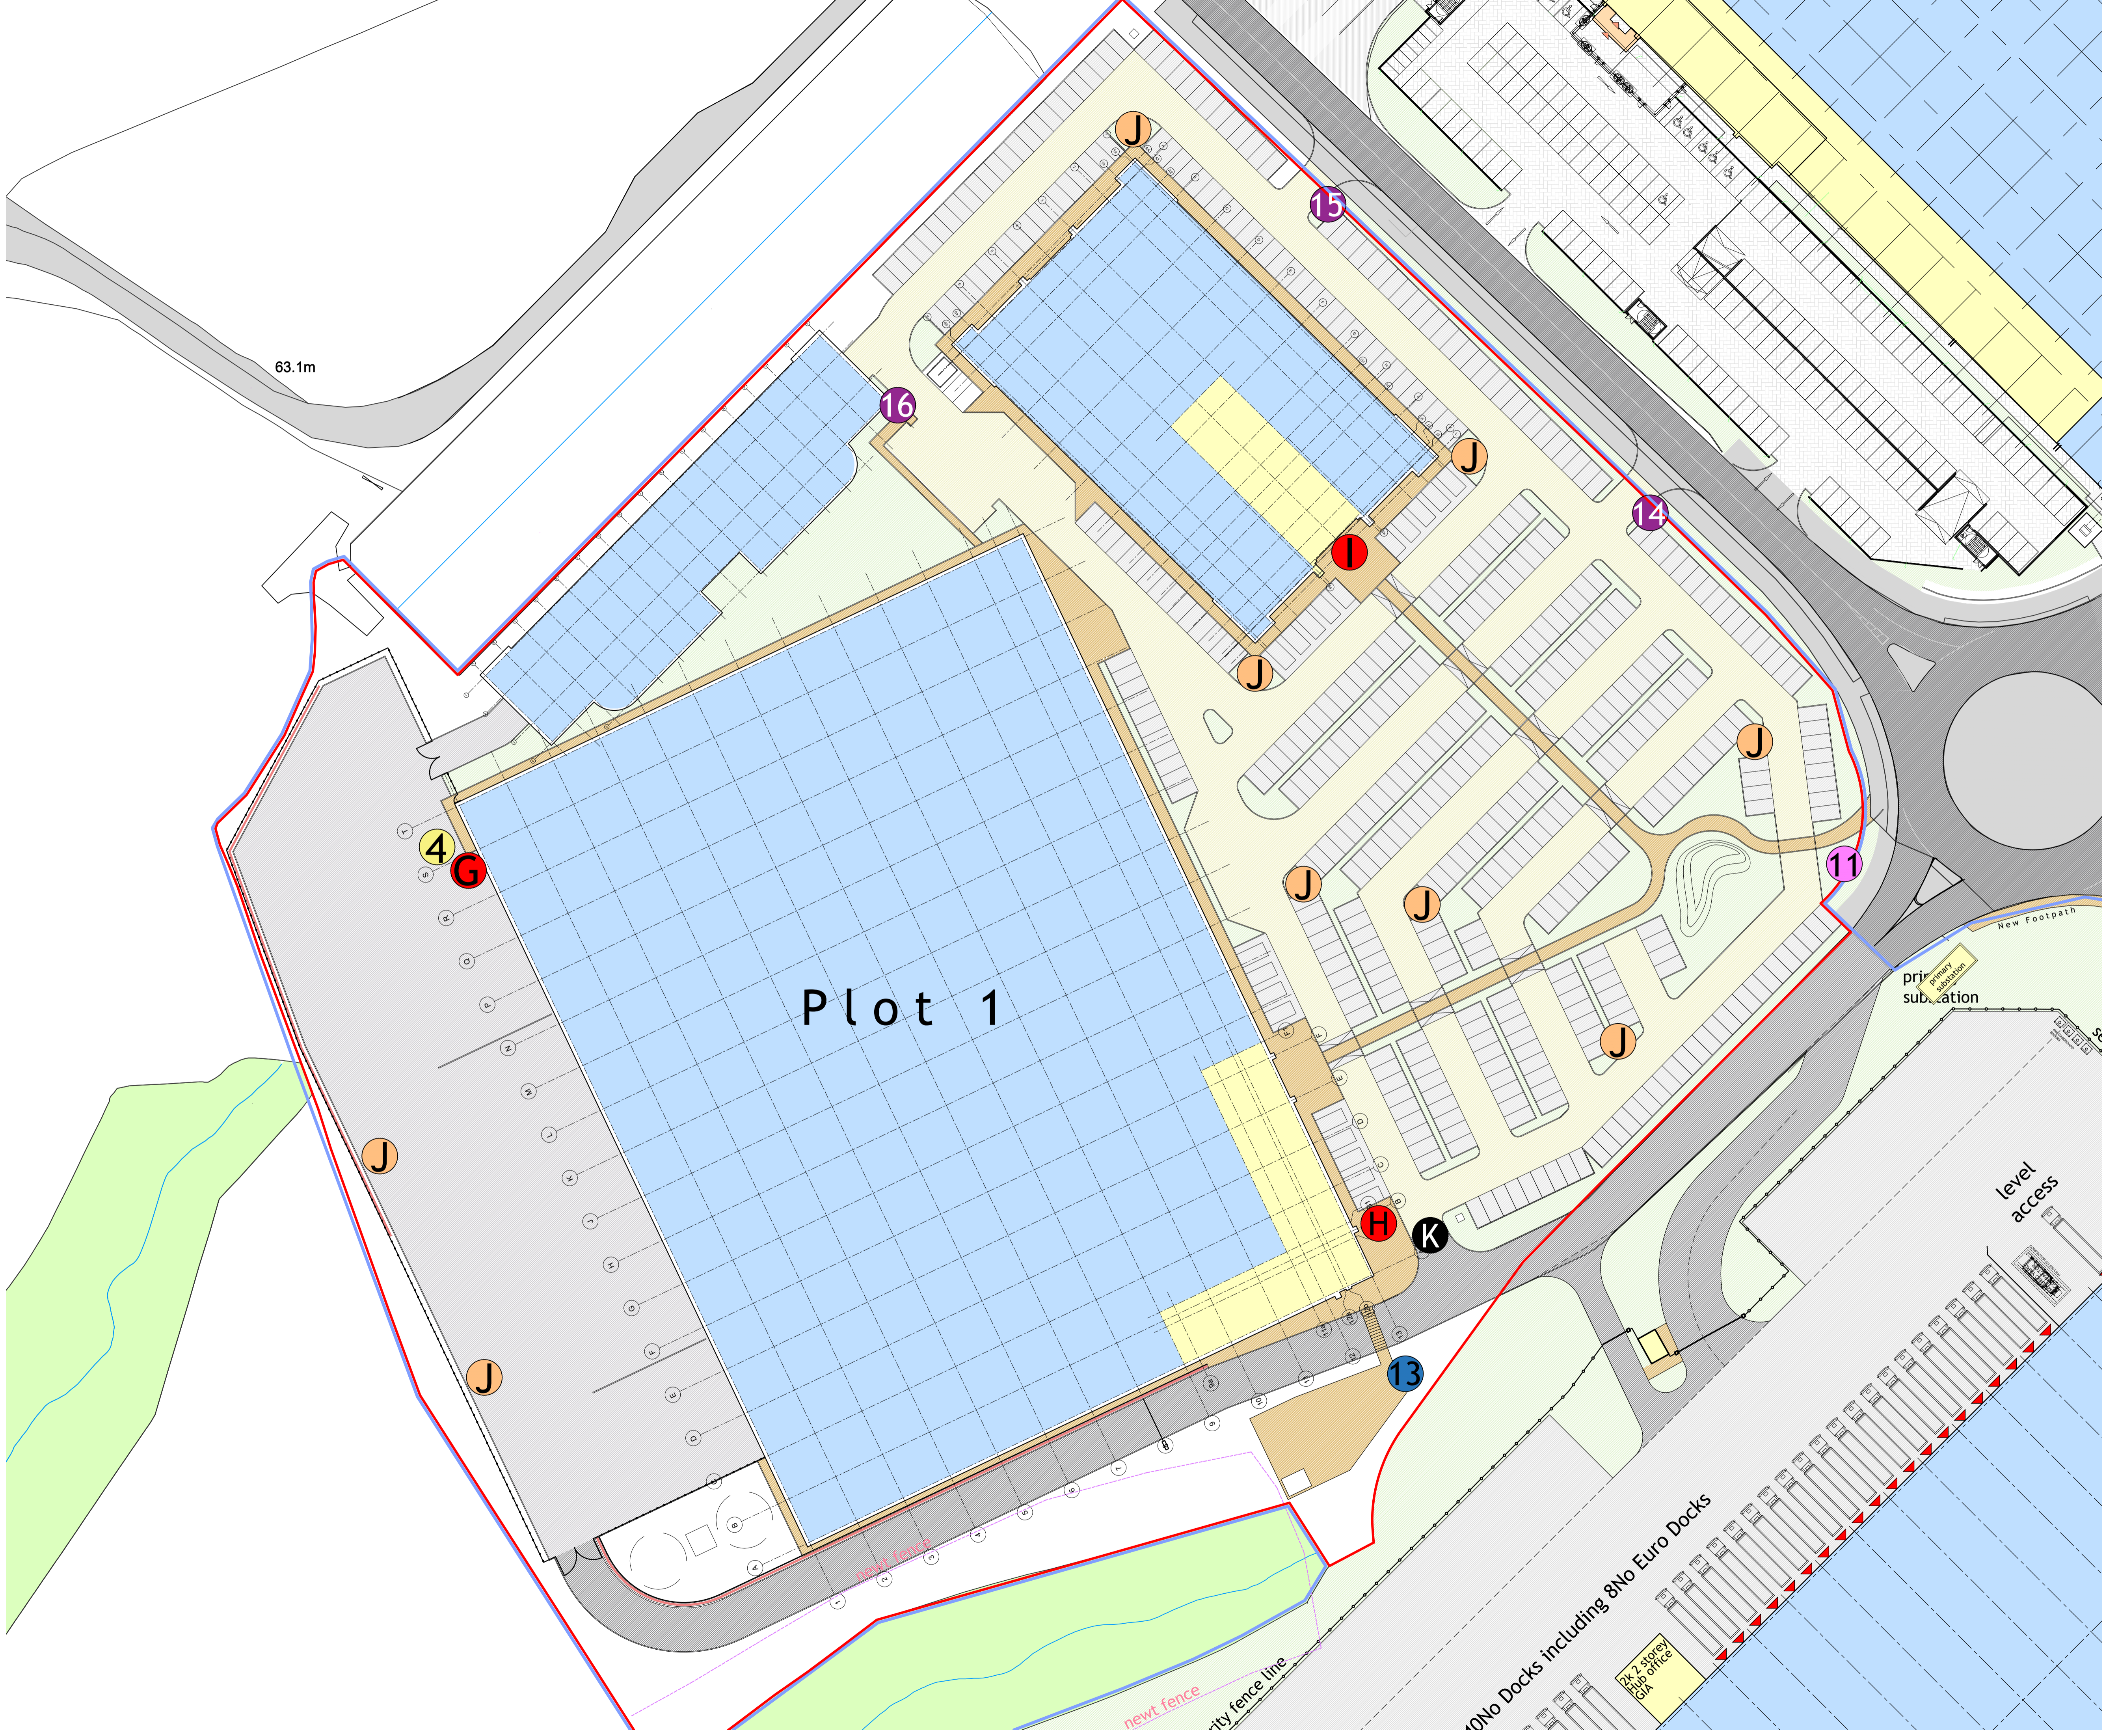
63.1m

J
15
16
J
14
I
J
J
11
J
J
4
G
Plot 1
J
J
H
K
J
13
J

New Footpath
primary substation
primary substation

level access

10No Docks including 8No Euro Docks

2k 2 storey Hub office GIA

newt fence
newt fence
rity fence line